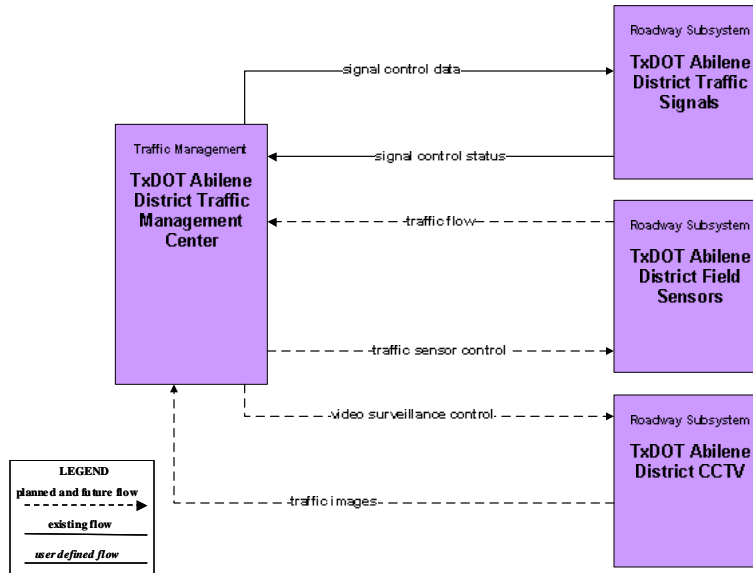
Roadway Subsystem

TxDOT Abilene District Traffic Signals

signal control data

Traffic Management

TxDOT Abilene District Traffic Management Center

signal control status

traffic flow

Roadway Subsystem

TxDOT Abilene District Field Sensors

traffic sensor control

video surveillance control

Roadway Subsystem

TxDOT Abilene District CCTV

traffic images

LEGEND

planned and future flow

existing flow

user defined flow